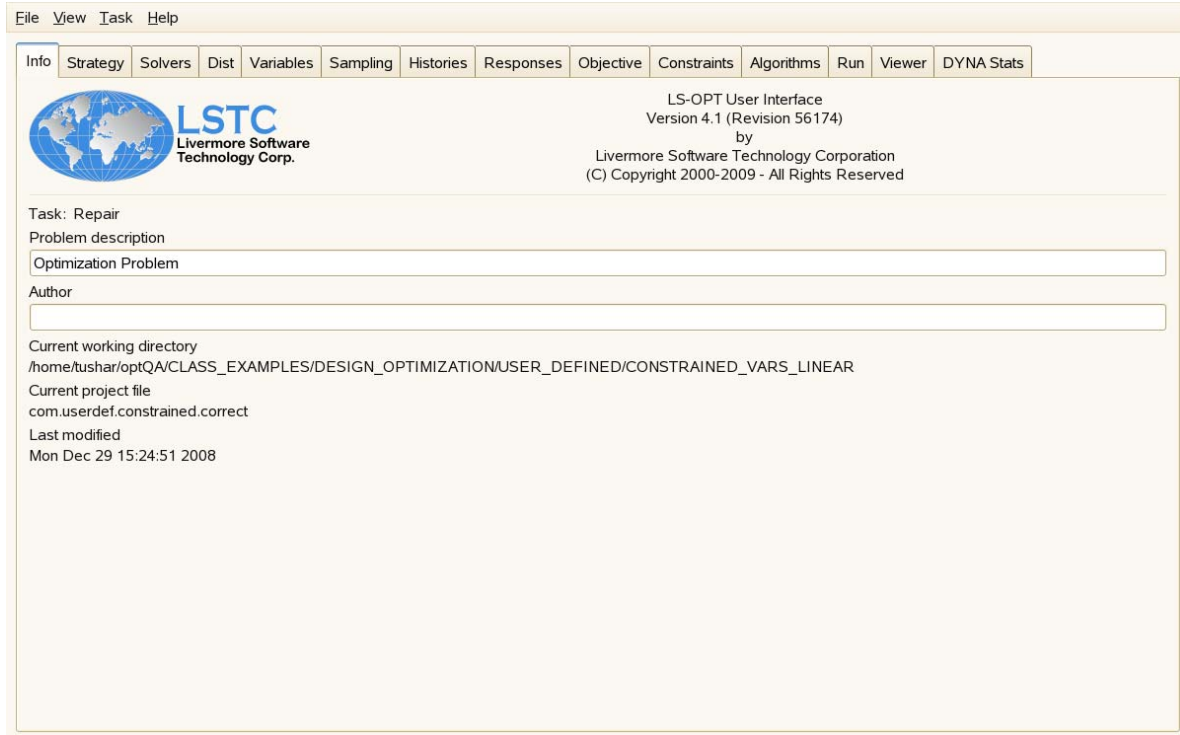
File View Task Help

Info Strategy Solvers Dist Variables Sampling Histories Responses Objective Constraints Algorithms Run Viewer DYNA Stats

LSTC
Livermore Software Technology Corp.

LS-OPT User Interface
Version 4.1 (Revision 56174)
by
Livermore Software Technology Corporation
(C) Copyright 2000-2009 - All Rights Reserved

Task: Repair

Problem description

Optimization Problem

Author

Current working directory

/home/tushar/optQA/CLASS_EXAMPLES/DESIGN_OPTIMIZATION/USER_DEFINED/CONSTRAINED_VARS_LINEAR

Current project file

com.userdef.constrained.correct

Last modified

Mon Dec 29 15:24:51 2008